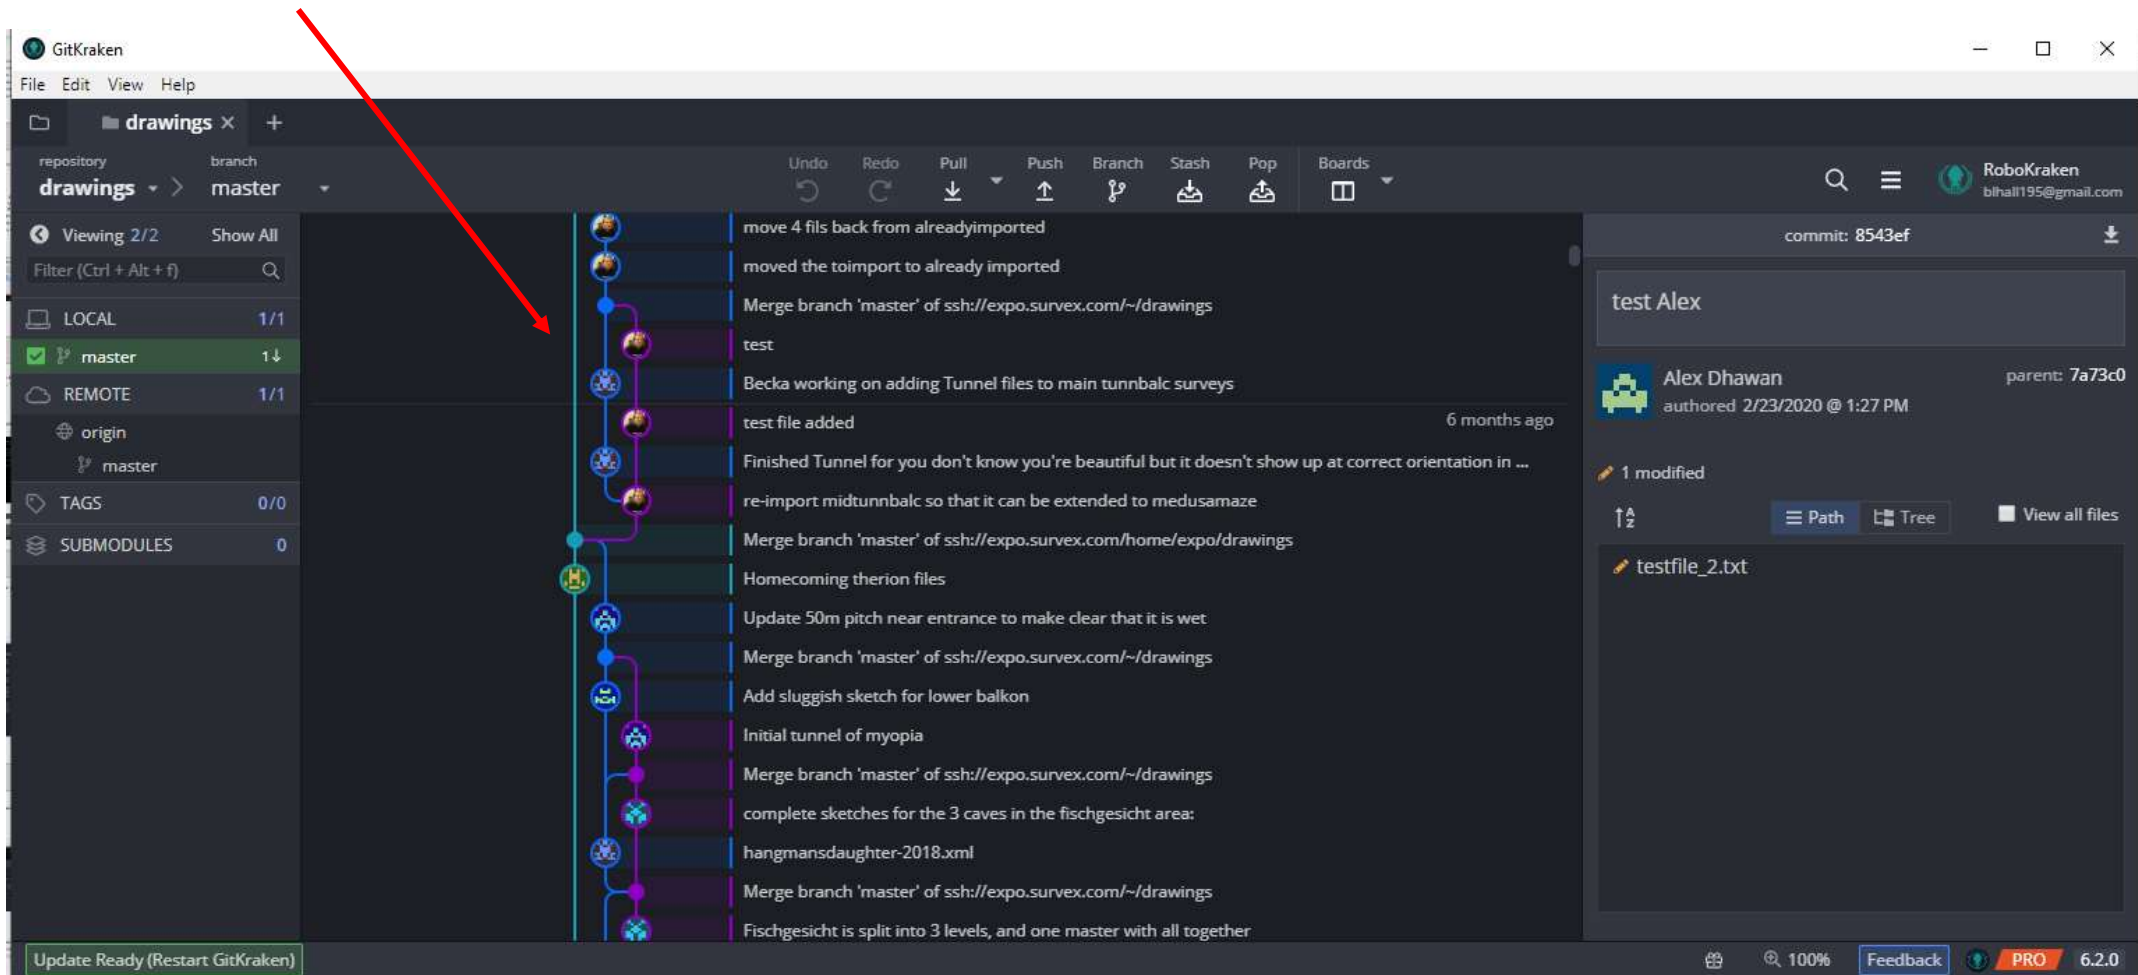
GitKraken

File Edit View Help

drawings ×

repository
drawings
branch
master

Undo Redo Pull Push Branch Stash Pop Boards

RoboKraken
blhall195@gmail.com

Viewing 2/2 Show All
Filter (Ctrl + Alt + f)

LOCAL 1/1
master 1↓
REMOTE 1/1
origin
master
TAGS 0/0
SUBMODULES 0

move 4 fils back from alreadyimported
moved the toimport to already imported
Merge branch 'master' of ssh://expo.survex.com/~/drawings
test
Becka working on adding Tunnel files to main tunnbalc surveys
test file added 6 months ago
Finished Tunnel for you don't know you're beautiful but it doesn't show up at correct orientation in ...
re-import midtunnbalc so that it can be extended to medusamaze
Merge branch 'master' of ssh://expo.survex.com/home/expo/drawings
Homecoming therion files
Update 50m pitch near entrance to make clear that it is wet
Merge branch 'master' of ssh://expo.survex.com/~/drawings
Add sluggish sketch for lower balkon
Initial tunnel of myopia
Merge branch 'master' of ssh://expo.survex.com/~/drawings
complete sketches for the 3 caves in the fischgesicht area:
hangmansdaughter-2018.xml
Merge branch 'master' of ssh://expo.survex.com/~/drawings
Fischgesicht is split into 3 levels, and one master with all together

commit: 8543ef

test Alex

Alex Dhawan
authored 2/23/2020 @ 1:27 PM
parent: 7a73c0

1 modified

Path Tree View all files

testfile_2.txt

Update Ready (Restart GitKraken)

100% Feedback PRO 6.2.0